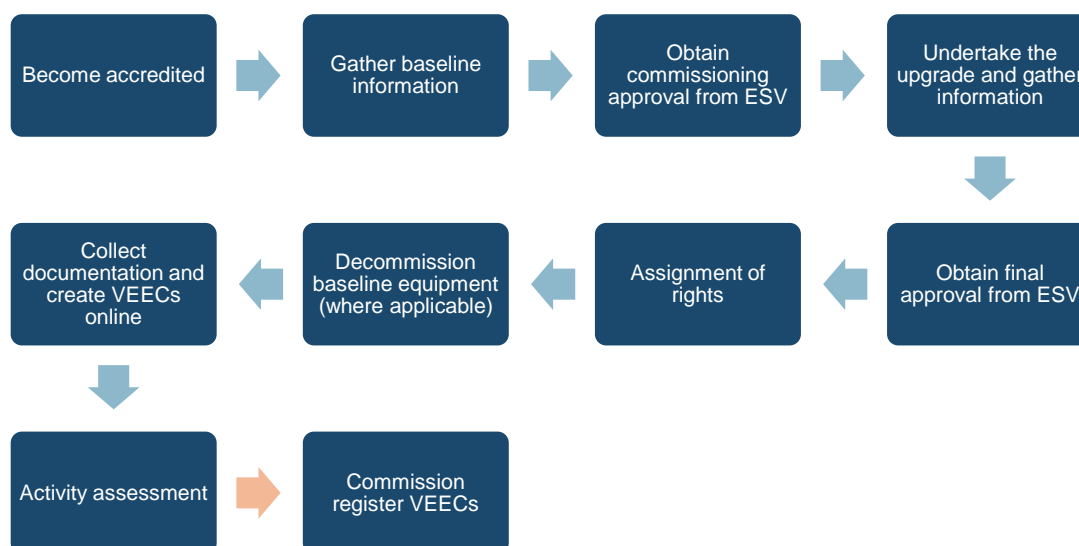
Become accredited

Gather baseline information

Obtain commissioning approval from ESV

Undertake the upgrade and gather information

Obtain final approval from ESV

Assignment of rights

Decommission baseline equipment (where applicable)

Collect documentation and create VEECs online

Activity assessment

Commission register VEECs